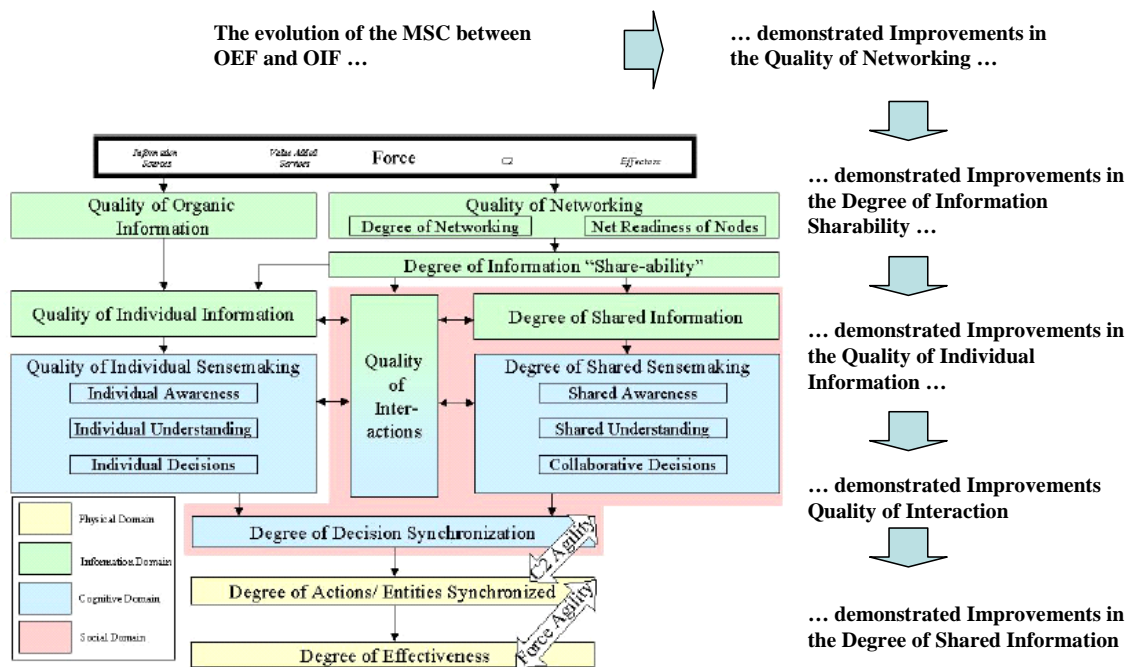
The evolution of the MSC between OEF and OIF …

… demonstrated Improvements in the Quality of Networking …

Information Sources

Value Added Services

Force

Effectors

Quality of Organic Information

Quality of Networking

Degree of Networking

Net Readiness of Nodes

Degree of Information "Share-ability"

Quality of Individual Information

Quality of Interactions

Degree of Shared Information

Quality of Individual Sensemaking

Individual Awareness

Individual Understanding

Individual Decisions

Degree of Shared Sensemaking

Shared Awareness

Shared Understanding

Collaborative Decisions

Physical Domain

Information Domain

Cognitive Domain

Social Domain

Degree of Decision Synchronization

C2 Agility

Degree of Actions/ Entities Synchronized

Force Agility

Degree of Effectiveness

… demonstrated Improvements in the Degree of Information Sharability …

… demonstrated Improvements in the Quality of Individual Information …

… demonstrated Improvements Quality of Interaction

… demonstrated Improvements in the Degree of Shared Information